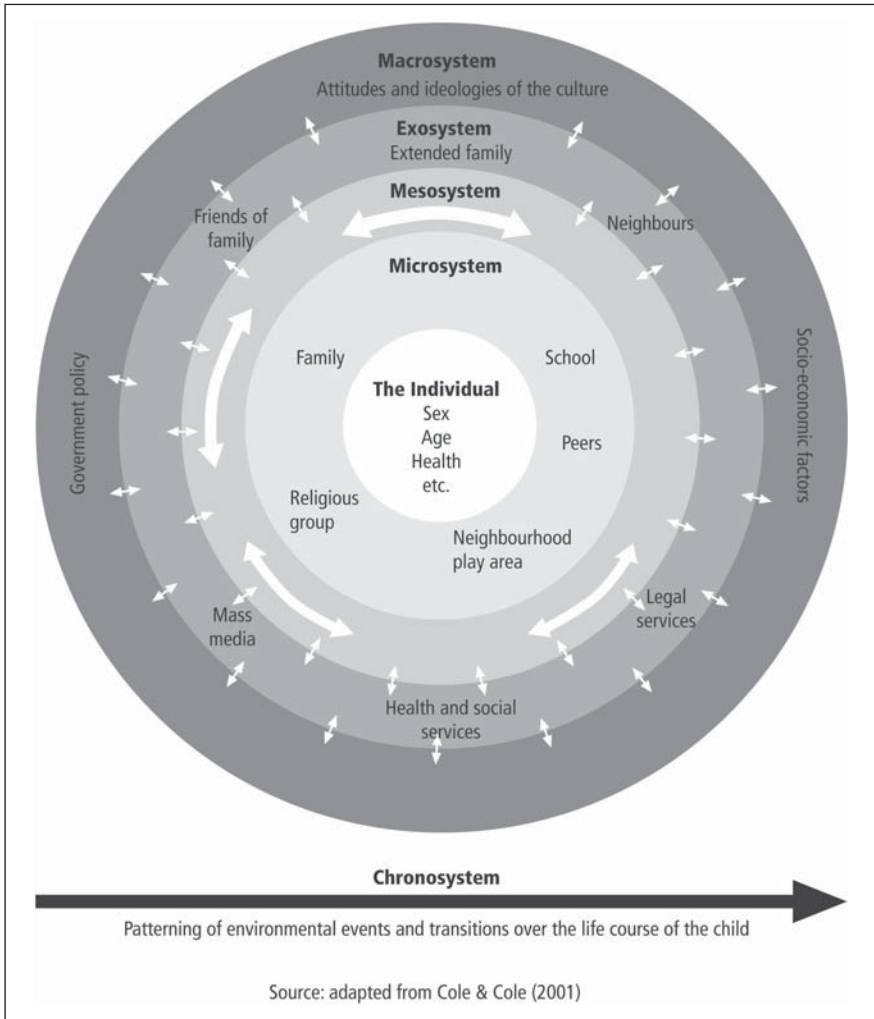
Macrosystem
Attitudes and ideologies of the culture

Exosystem
Extended family

Mesosystem

Friends of family

Neighbours

Microsystem

Family

School

The Individual
Sex
Age
Health
etc.

Peers

Religious group

Neighbourhood play area

Government policy

Socio-economic factors

Mass media

Legal services

Health and social services

Chronosystem

Patterning of environmental events and transitions over the life course of the child

Source: adapted from Cole & Cole (2001)